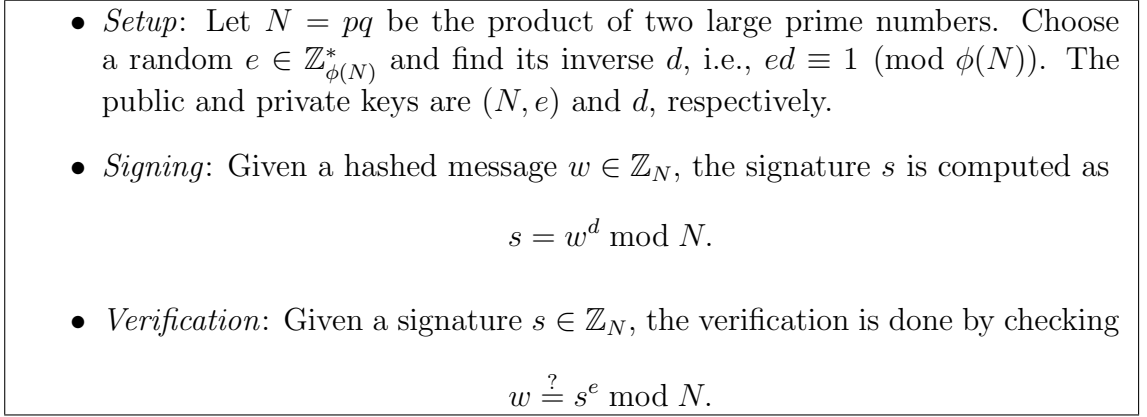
- *Setup*: Let $N = pq$ be the product of two large prime numbers. Choose a random $e \in \mathbb{Z}^*_{\phi(N)}$ and find its inverse $d$, i.e., $ed \equiv 1 \pmod{\phi(N)}$. The public and private keys are $(N, e)$ and $d$, respectively.

- *Signing*: Given a hashed message $w \in \mathbb{Z}_N$, the signature $s$ is computed as

$s = w^d \bmod N.$

- *Verification*: Given a signature $s \in \mathbb{Z}_N$, the verification is done by checking

$w \stackrel{?}{=} s^e \bmod N.$